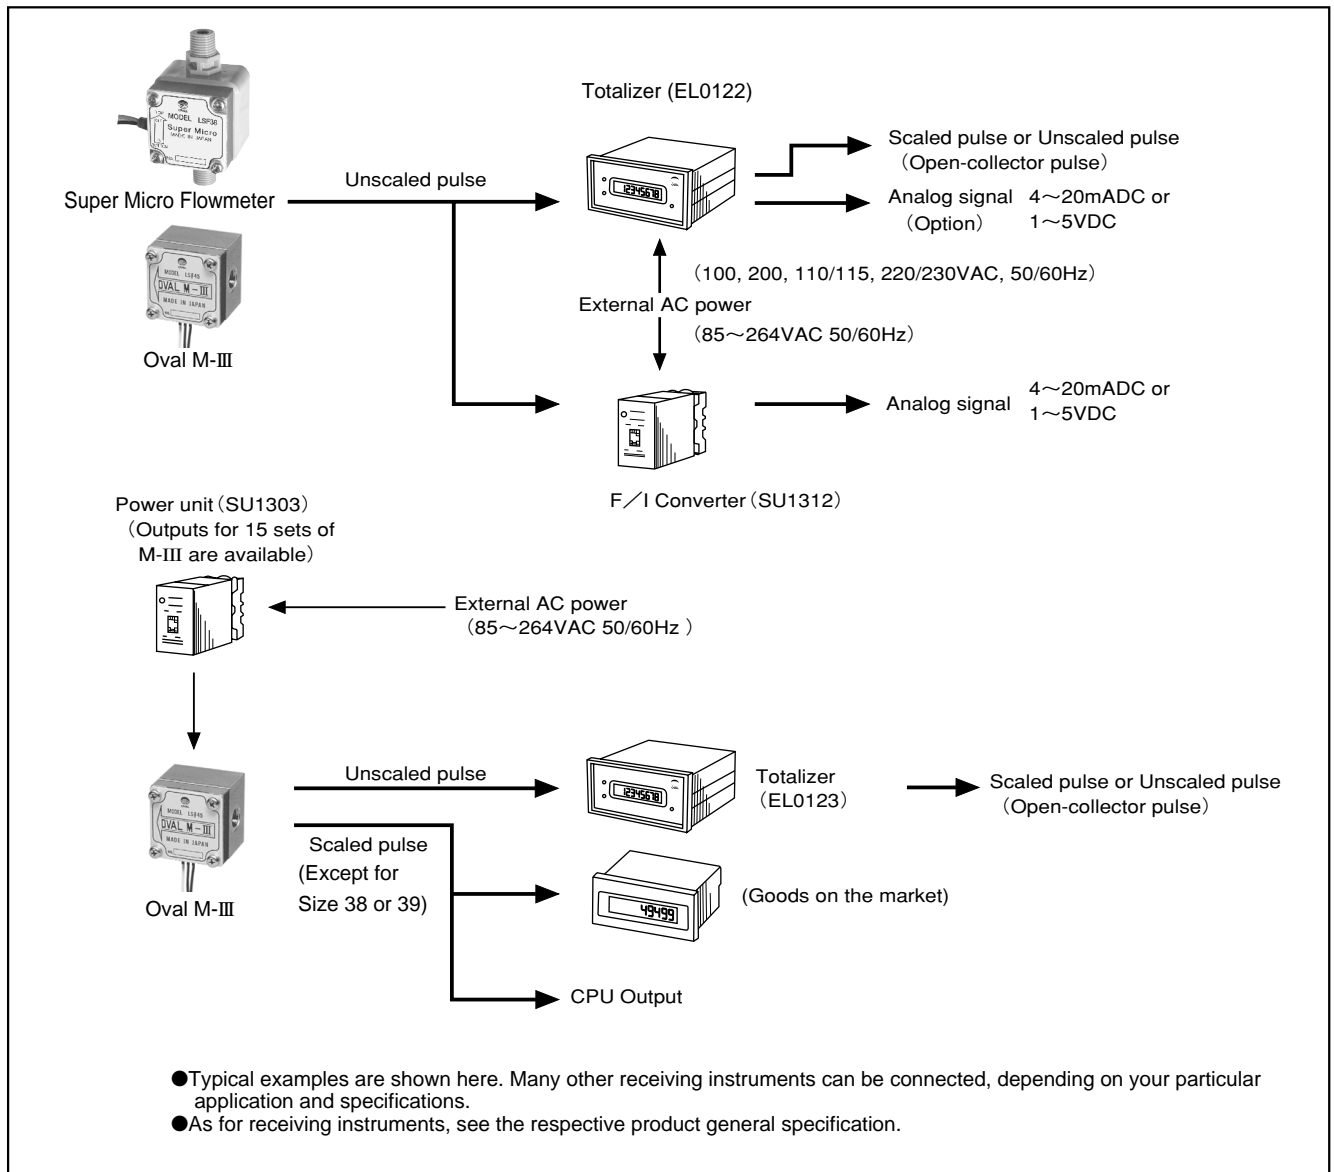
MODEL LSF38
Super Micro
MADE IN JAPAN

Super Micro Flowmeter

MODEL LSF45
OVAL M-III
MADE IN JAPAN

Oval M-Ⅲ

Totalizer (EL0122)

12345678

Unscaled pulse

Scaled pulse or Unscaled pulse (Open-collector pulse)

Analog signal (Option) 4～20mADC or 1～5VDC

(100, 200, 110/115, 220/230VAC, 50/60Hz)

External AC power

(85～264VAC 50/60Hz)

Analog signal 4～20mADC or 1～5VDC

F／I Converter (SU1312)

Power unit (SU1303) (Outputs for 15 sets of M-III are available)

External AC power (85～264VAC 50/60Hz )

MODEL LSF45
OVAL M-III
MADE IN JAPAN

Oval M-Ⅲ

Unscaled pulse

12345678

Totalizer (EL0123)

Scaled pulse or Unscaled pulse (Open-collector pulse)

Scaled pulse (Except for Size 38 or 39)

49499

(Goods on the market)

CPU Output

●Typical examples are shown here. Many other receiving instruments can be connected, depending on your particular application and specifications.
●As for receiving instruments, see the respective product general specification.